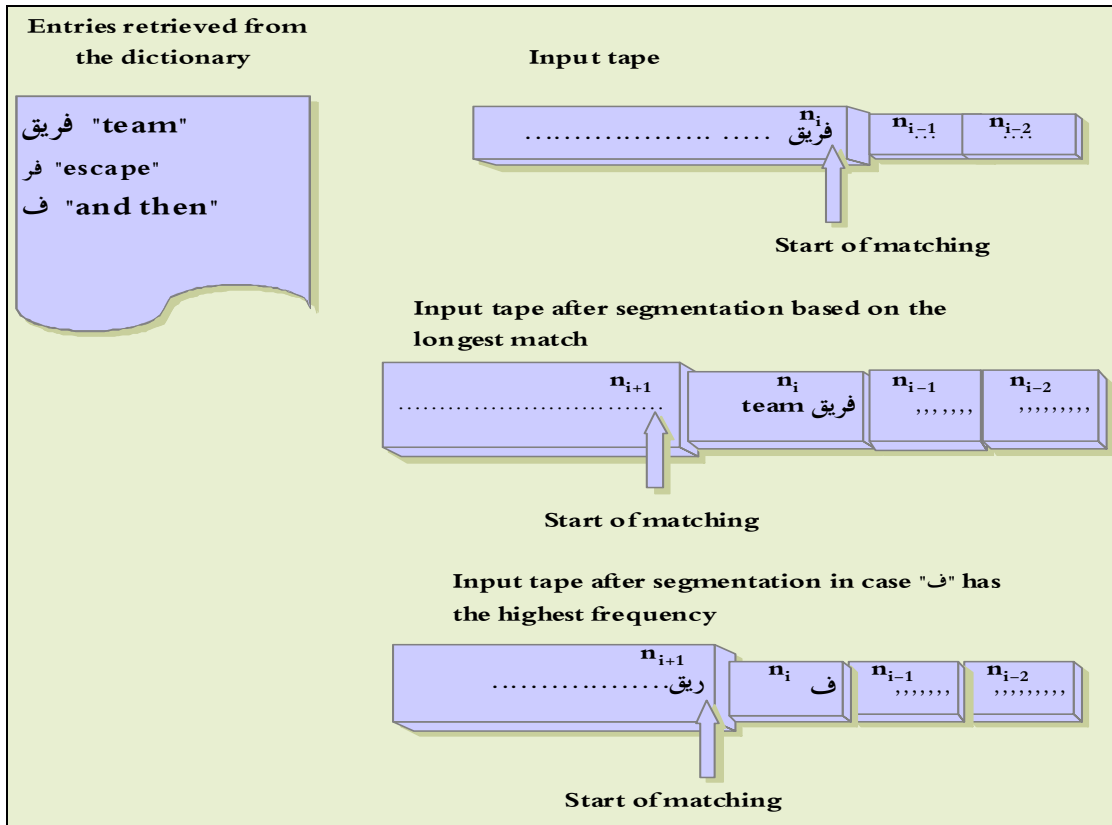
Entries retrieved from the dictionary

فريق "team"
فر "escape"
ف "and then"

Input tape

$n_i$
………………… ….. فريق

$n_{i-1}$

$n_{i-2}$

Start of matching

Input tape after segmentation based on the longest match

$n_{i+1}$
………………………………

$n_i$
فريق team

$n_{i-1}$
,,,,,,,

$n_{i-2}$
,,,,,,,,,

Start of matching

Input tape after segmentation in case "ف" has the highest frequency

$n_{i+1}$
…………………ريق

$n_i$
ف

$n_{i-1}$
,,,,,,,,

$n_{i-2}$
,,,,,,,,,

Start of matching